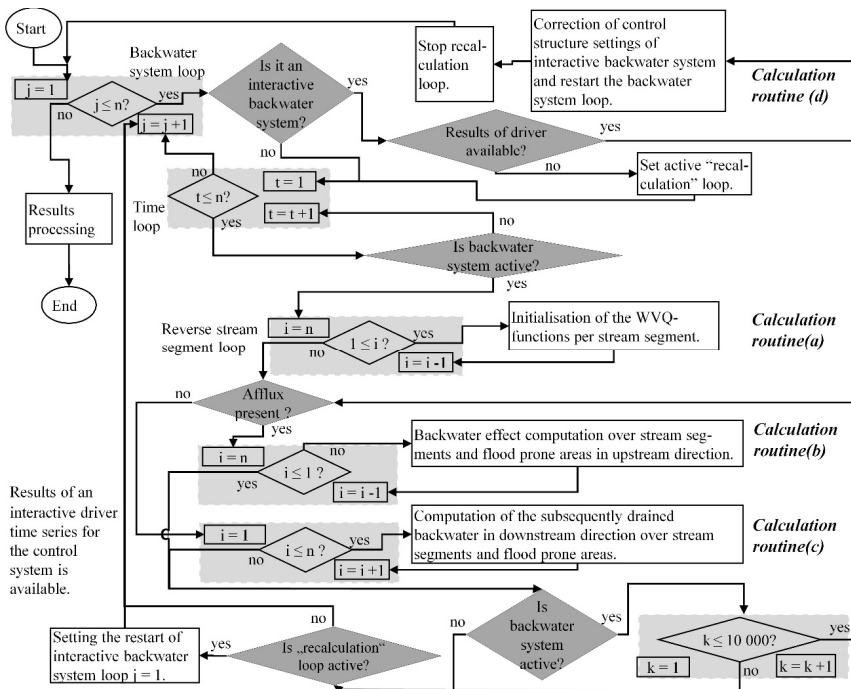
Start

Backwater system loop

j = 1

j ≤ n?

yes

no

j = j + 1

Is it an interactive backwater system?

yes

no

Stop recalculation loop.

Correction of control structure settings of interactive backwater system and restart the backwater system loop.

Calculation routine (d)

Results of driver available?

yes

no

Set active "recalculation" loop.

Results processing

End

Time loop

no

t ≤ n?

yes

t = 1

t = t + 1

no

Is backwater system active?

yes

Reverse stream segment loop

i = n

1 ≤ i ?

yes

no

i = i -1

Initialisation of the WVQ-functions per stream segment.

Calculation routine(a)

no

Afflux present ?

yes

i = n

i ≤ 1 ?

no

yes

i = i -1

Backwater effect computation over stream segments and flood prone areas in upstream direction.

Calculation routine(b)

Results of an interactive driver time series for the control system is available.

i = 1

i ≤ n ?

yes

no

i = i +1

Computation of the subsequently drained backwater in downstream direction over stream segments and flood prone areas.

Calculation routine(c)

no

Setting the restart of interactive backwater system loop j = 1.

yes

Is „recalculation" loop active?

no

Is backwater system active?

yes

k ≤ 10 000?

yes

k = 1

no

k = k +1